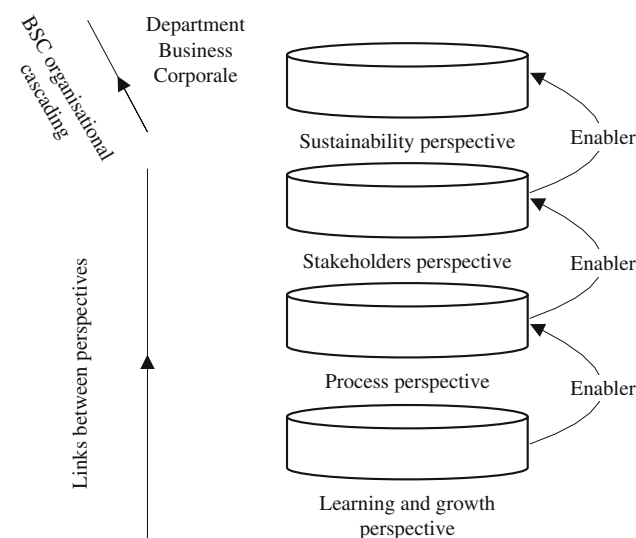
BSC organisational cascading

Department
Business
Corporale

Sustainability perspective

Enabler

Stakeholders perspective

Enabler

Process perspective

Enabler

Learning and growth perspective

Links between perspectives